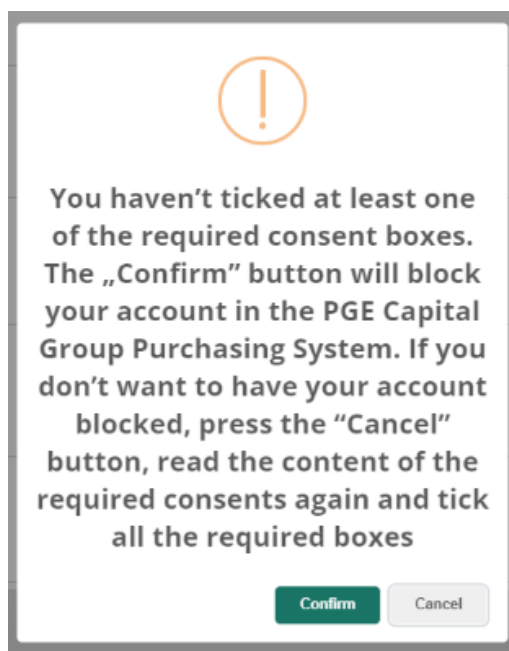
!

You haven’t ticked at least one of the required consent boxes. The „Confirm” button will block your account in the PGE Capital Group Purchasing System. If you don’t want to have your account blocked, press the “Cancel” button, read the content of the required consents again and tick all the required boxes

Confirm

Cancel